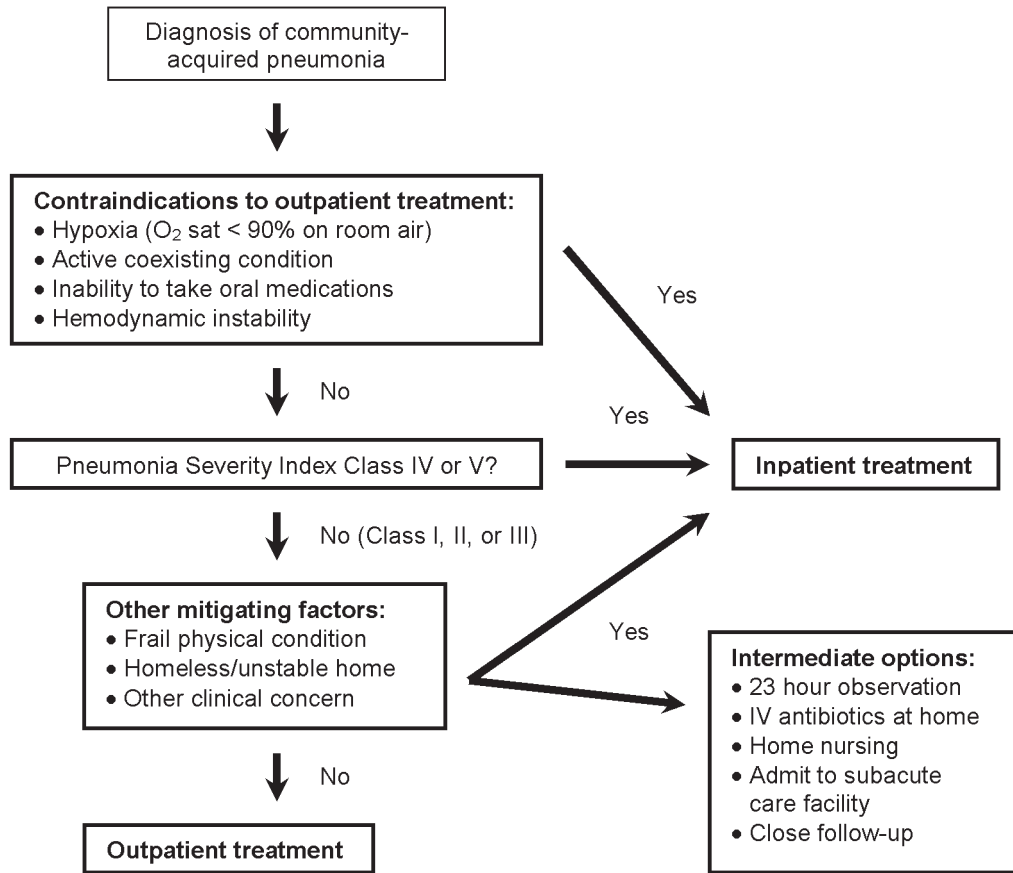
Diagnosis of community-acquired pneumonia

Contraindications to outpatient treatment:
• Hypoxia ($O_2$ sat < 90% on room air)
• Active coexisting condition
• Inability to take oral medications
• Hemodynamic instability

Yes

No

Yes

Pneumonia Severity Index Class IV or V?

Inpatient treatment

No (Class I, II, or III)

Other mitigating factors:
• Frail physical condition
• Homeless/unstable home
• Other clinical concern

Yes

Intermediate options:
• 23 hour observation
• IV antibiotics at home
• Home nursing
• Admit to subacute care facility
• Close follow-up

No

Outpatient treatment